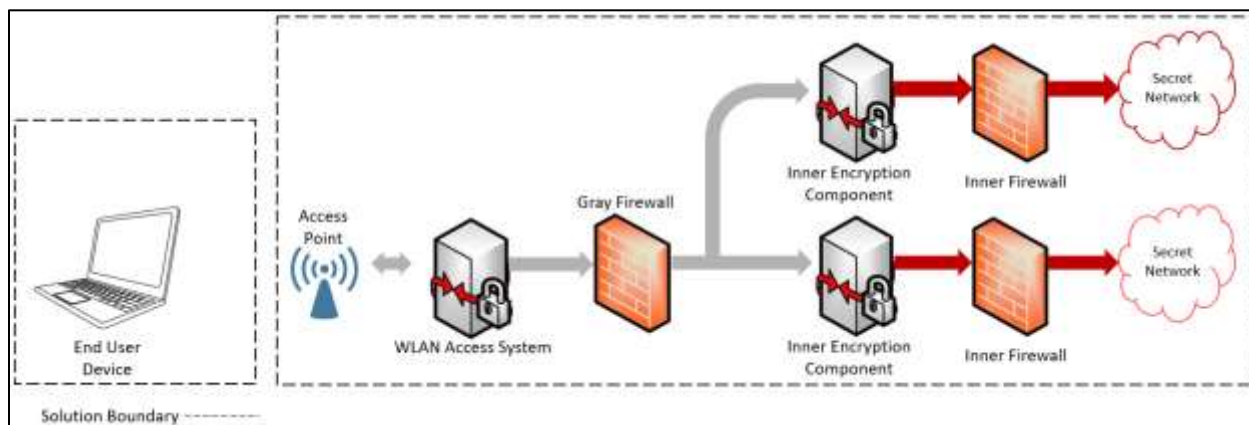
Inner Encryption Component

Inner Firewall

Secret Network

Access Point

Gray Firewall

End User Device

WLAN Access System

Inner Encryption Component

Inner Firewall

Secret Network

Solution Boundary